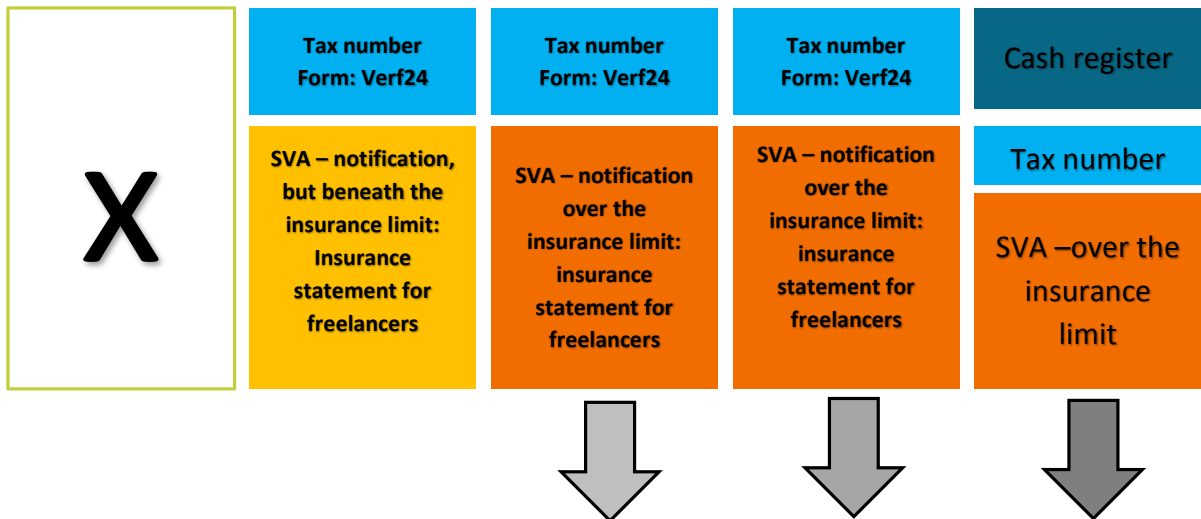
X

Tax number
Form: Verf24

SVA – notification, but beneath the insurance limit: Insurance statement for freelancers

Tax number
Form: Verf24

SVA – notification over the insurance limit: insurance statement for freelancers

Tax number
Form: Verf24

SVA – notification over the insurance limit: insurance statement for freelancers

Cash register

Tax number

SVA –over the insurance limit